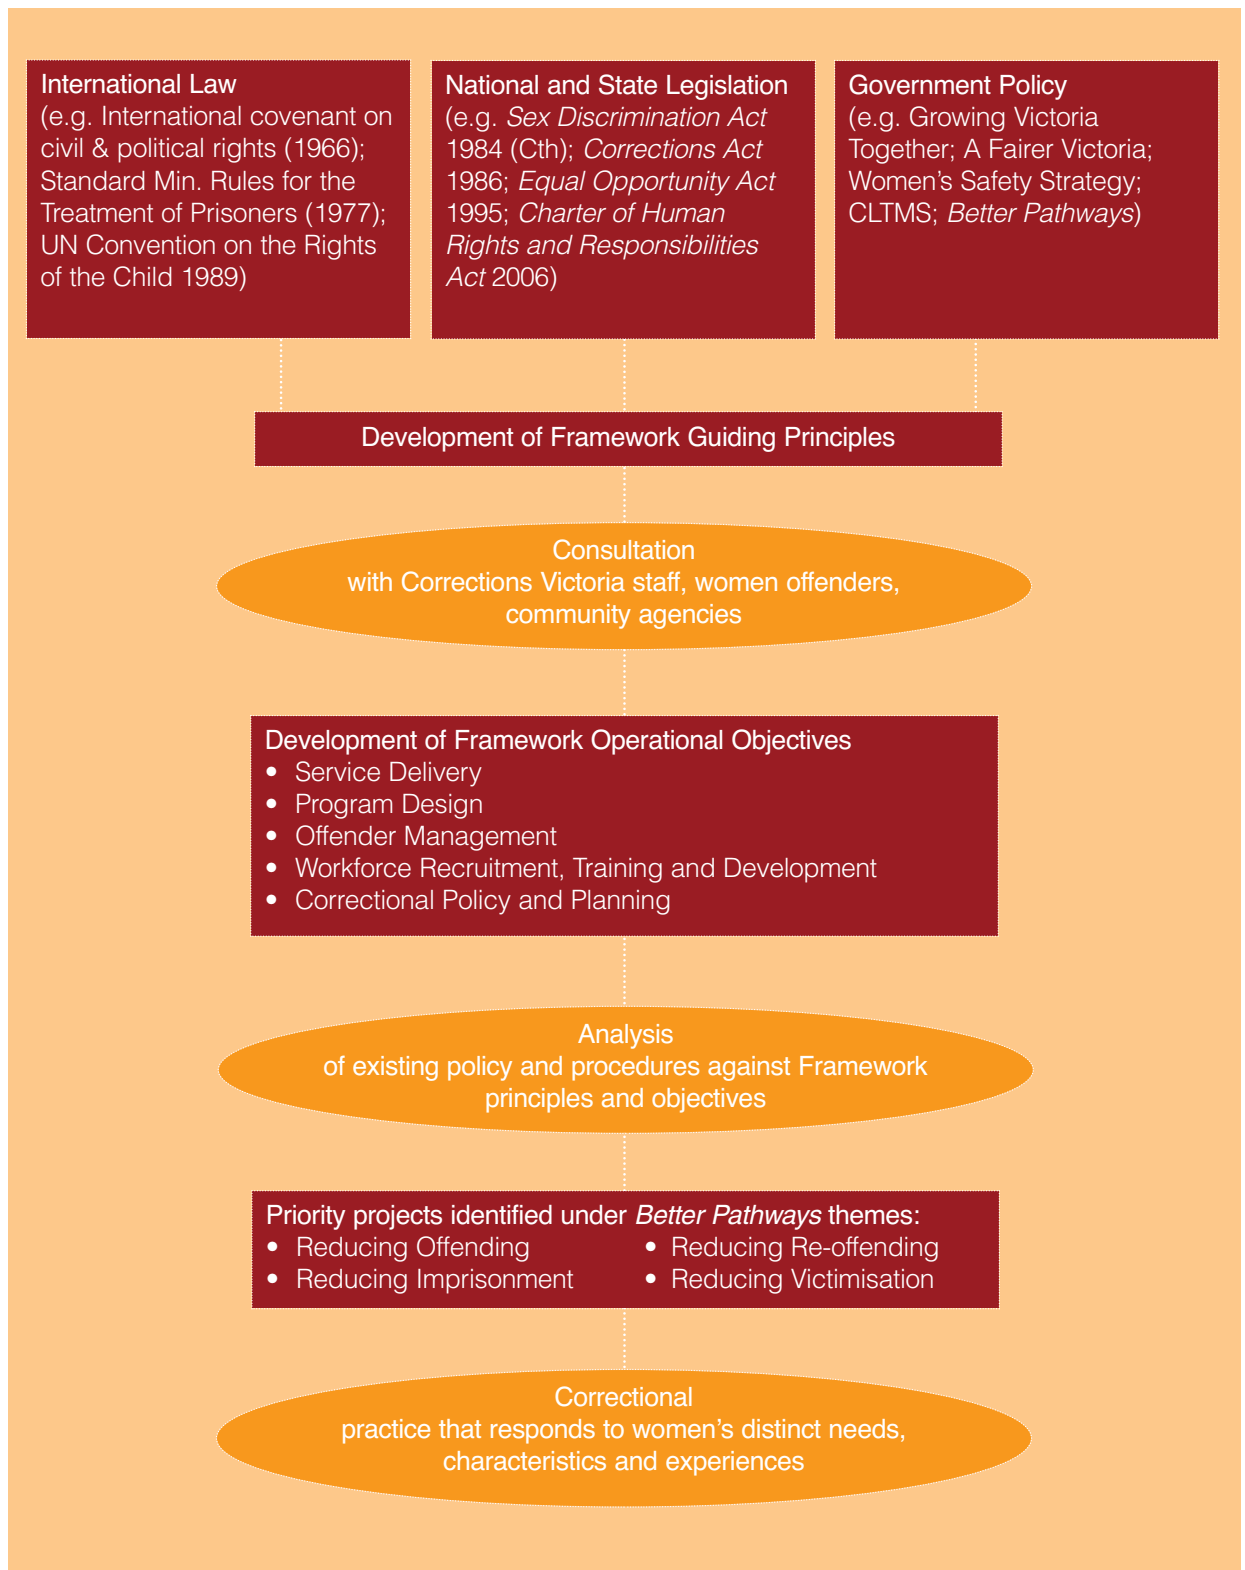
International Law
(e.g. International covenant on civil & political rights (1966); Standard Min. Rules for the Treatment of Prisoners (1977); UN Convention on the Rights of the Child 1989)

National and State Legislation
(e.g. *Sex Discrimination Act* 1984 (Cth); *Corrections Act* 1986; *Equal Opportunity Act* 1995; *Charter of Human Rights and Responsibilities Act* 2006)

Government Policy
(e.g. Growing Victoria Together; A Fairer Victoria; Women's Safety Strategy; CLTMS; *Better Pathways*)

Development of Framework Guiding Principles

Consultation
with Corrections Victoria staff, women offenders, community agencies

Development of Framework Operational Objectives
• Service Delivery
• Program Design
• Offender Management
• Workforce Recruitment, Training and Development
• Correctional Policy and Planning

Analysis
of existing policy and procedures against Framework principles and objectives

Priority projects identified under *Better Pathways* themes:
• Reducing Offending
• Reducing Imprisonment
• Reducing Re-offending
• Reducing Victimisation

Correctional
practice that responds to women's distinct needs, characteristics and experiences